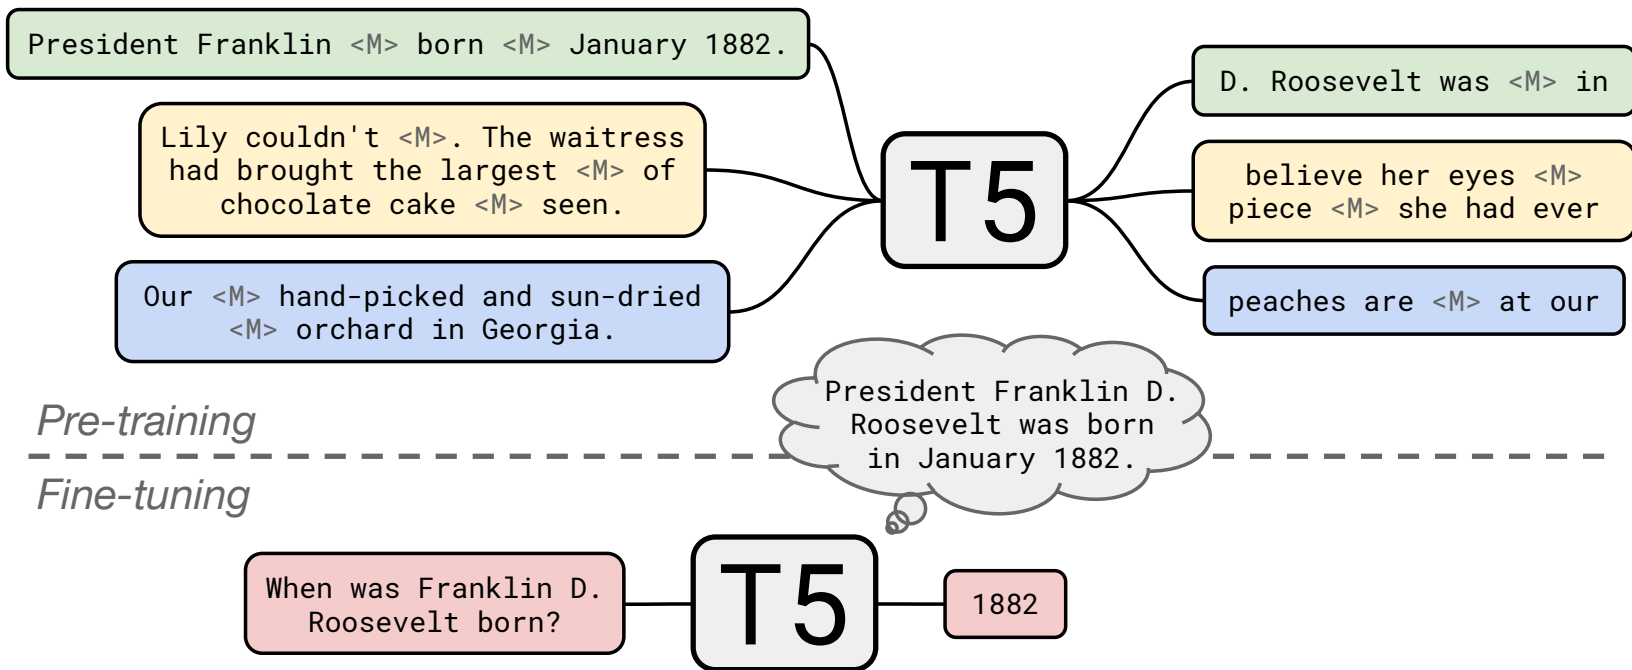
President Franklin <M> born <M> January 1882.

Lily couldn't <M>. The waitress had brought the largest <M> of chocolate cake <M> seen.

Our <M> hand-picked and sun-dried <M> orchard in Georgia.

T5

D. Roosevelt was <M> in

believe her eyes <M> piece <M> she had ever

peaches are <M> at our

President Franklin D. Roosevelt was born in January 1882.

Pre-training

Fine-tuning

When was Franklin D. Roosevelt born?

T5

1882